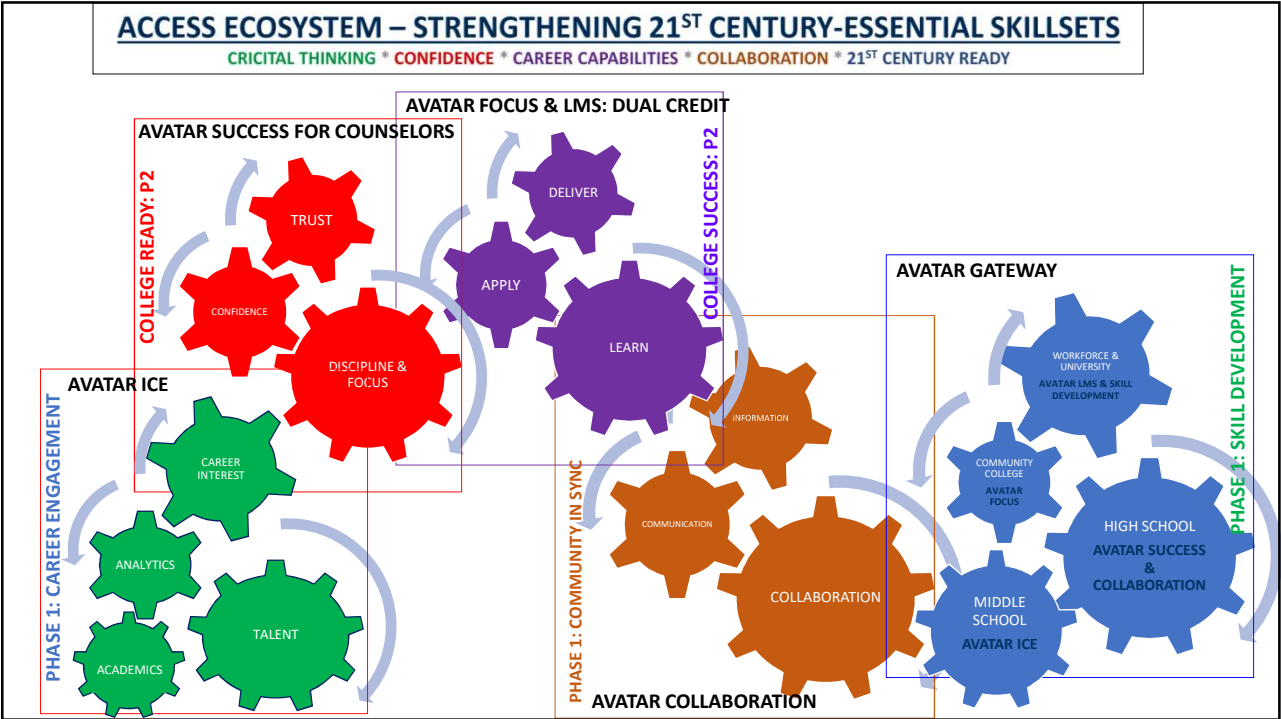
ACCESS ECOSYSTEM – STRENGTHENING 21$^{ST}$ CENTURY-ESSENTIAL SKILLSETS

CRICITAL THINKING * CONFIDENCE * CAREER CAPABILITIES * COLLABORATION * 21$^{ST}$ CENTURY READY

AVATAR SUCCESS FOR COUNSELORS

COLLEGE READY: P2

TRUST

CONFIDENCE

DISCIPLINE & FOCUS

AVATAR FOCUS & LMS: DUAL CREDIT

COLLEGE SUCCESS: P2

DELIVER

APPLY

LEARN

AVATAR ICE

PHASE 1: CAREER ENGAGEMENT

CAREER INTEREST

ANALYTICS

TALENT

ACADEMICS

PHASE 1: COMMUNITY IN SYNC

INFORMATION

COMMUNICATION

COLLABORATION

AVATAR COLLABORATION

AVATAR GATEWAY

PHASE 1: SKILL DEVELOPMENT

WORKFORCE & UNIVERSITY
AVATAR LMS & SKILL DEVELOPMENT

COMMUNITY COLLEGE
AVATAR FOCUS

HIGH SCHOOL
AVATAR SUCCESS & COLLABORATION

MIDDLE SCHOOL
AVATAR ICE